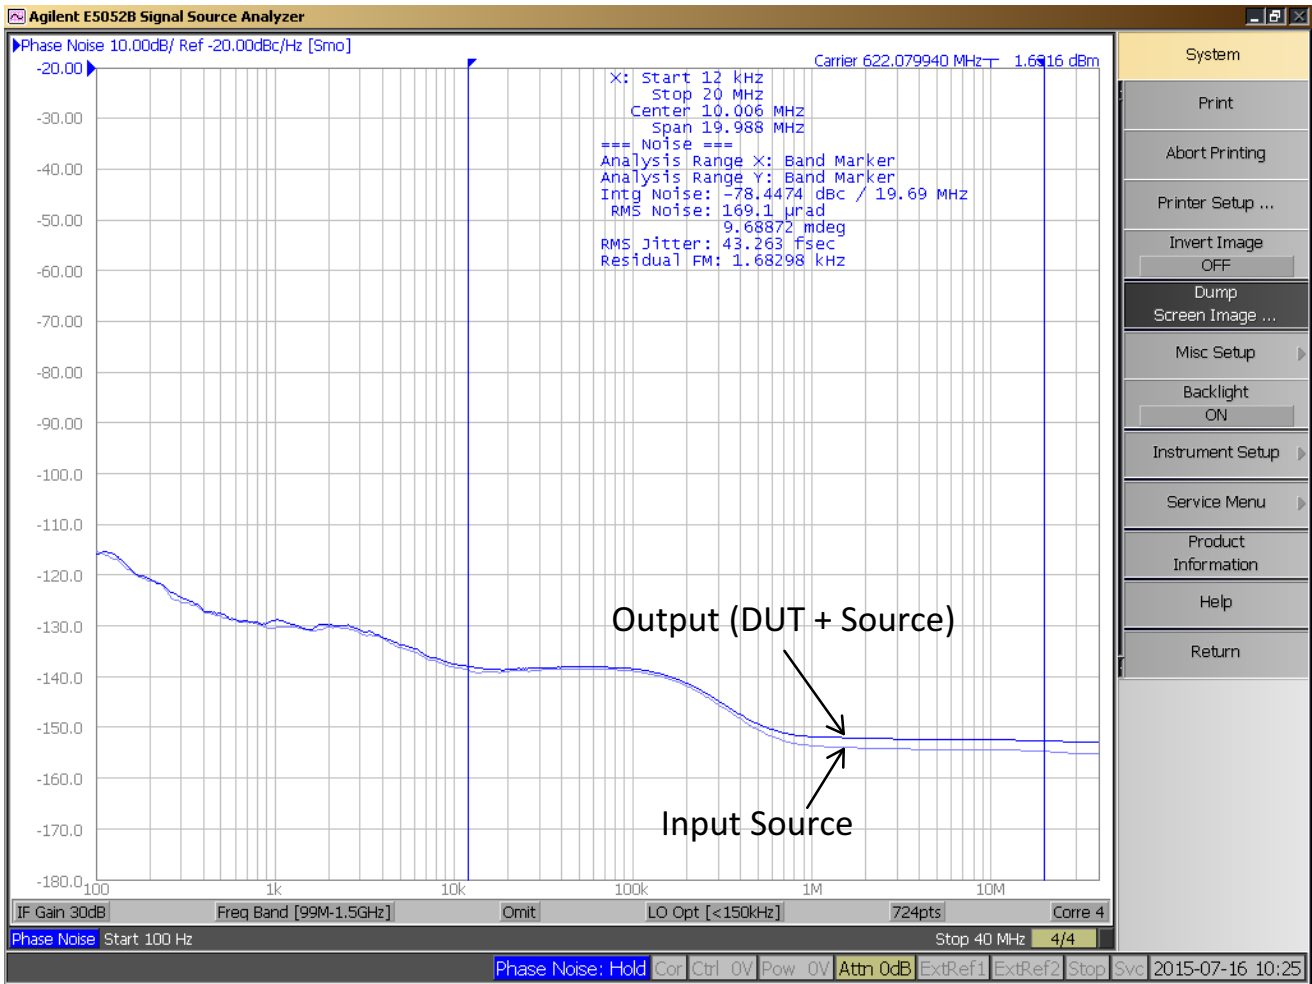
Agilent E5052B Signal Source Analyzer

Phase Noise 10.00dB/ Ref -20.00dBc/Hz [Smo]

Carrier 622.079940 MHz 1.6316 dBm

X: Start 12 kHz
Stop 20 MHz
Center 10.006 MHz
Span 19.988 MHz
=== Noise ===
Analysis Range X: Band Marker
Analysis Range Y: Band Marker
Intg Noise: -78.4474 dBc / 19.69 MHz
RMS Noise: 169.1 µrad
9.68872 mdeg
RMS Jitter: 43.263 fsec
Residual FM: 1.68298 kHz

-20.00
-30.00
-40.00
-50.00
-60.00
-70.00
-80.00
-90.00
-100.0
-110.0
-120.0
-130.0
-140.0
-150.0
-160.0
-170.0
-180.0

100
1k
10k
100k
1M
10M

Output (DUT + Source)

Input Source

IF Gain 30dB | Freq Band [99M-1.5GHz] | Omit | LO Opt [<150kHz] | 724pts | Corre 4

Phase Noise Start 100 Hz | Stop 40 MHz | 4/4

System
Print
Abort Printing
Printer Setup ...
Invert Image
OFF
Dump
Screen Image ...
Misc Setup
Backlight
ON
Instrument Setup
Service Menu
Product
Information
Help
Return

Phase Noise: Hold | Cor | Ctrl 0V | Pow 0V | Attn 0dB | ExtRef1 | ExtRef2 | Stop | Svc | 2015-07-16 10:25